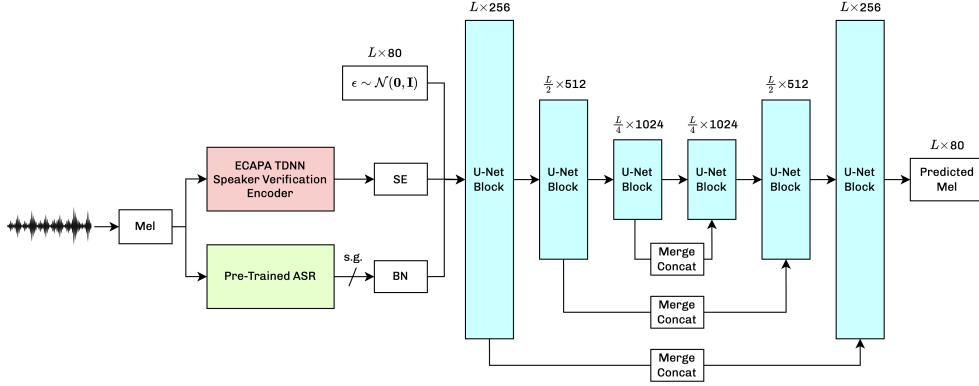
$L\times256$

$L\times256$

$L\times80$

$\epsilon \sim \mathcal{N}(\mathbf{0},\mathbf{I})$

$\frac{L}{2}\times512$

$\frac{L}{2}\times512$

$\frac{L}{4}\times1024$

$\frac{L}{4}\times1024$

$L\times80$

Mel

ECAPA TDNN Speaker Verification Encoder

SE

Pre-Trained ASR

s.g.

BN

U-Net Block

U-Net Block

U-Net Block

U-Net Block

U-Net Block

U-Net Block

Predicted Mel

Merge Concat

Merge Concat

Merge Concat